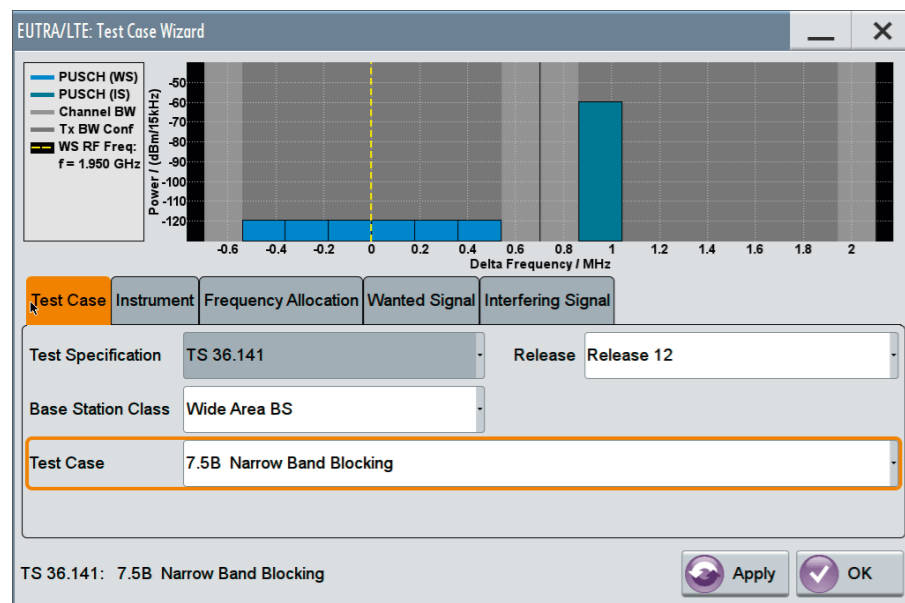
EUTRA/LTE: Test Case Wizard

PUSCH (WS)
PUSCH (IS)
Channel BW
Tx BW Conf
WS RF Freq:
f = 1.950 GHz

Power / (dBm/15kHz)
-50
-60
-70
-80
-90
-100
-110
-120

-0.6 -0.4 -0.2 0 0.2 0.4 0.6 0.8 1 1.2 1.4 1.6 1.8 2
Delta Frequency / MHz

Test Case | Instrument | Frequency Allocation | Wanted Signal | Interfering Signal

Test Specification TS 36.141
Release Release 12
Base Station Class Wide Area BS
Test Case 7.5B Narrow Band Blocking

TS 36.141: 7.5B Narrow Band Blocking
Apply
OK